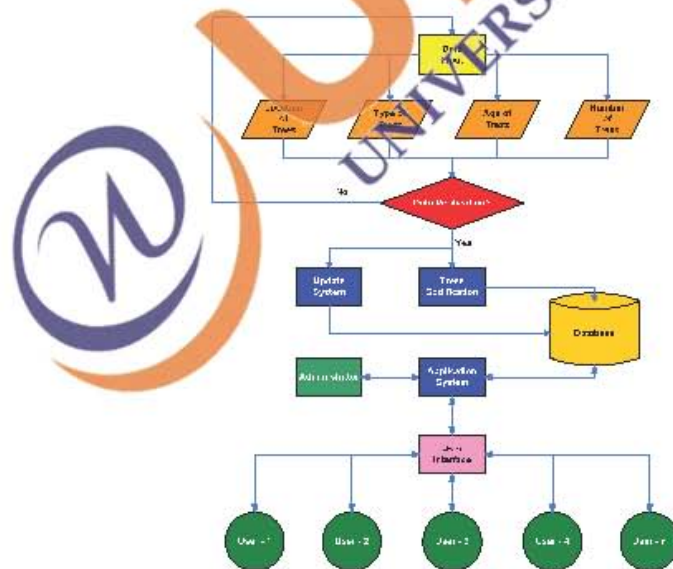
UNIVERS

Data Flow

Location of Trees

Type of Trees

Age of Trees

Number of Trees

No

Data Verification

Yes

Update System

Trees Certification

Database

Administrator

Application System

User Interface

User - 1

User - 2

User - 3

User - 4

User - n